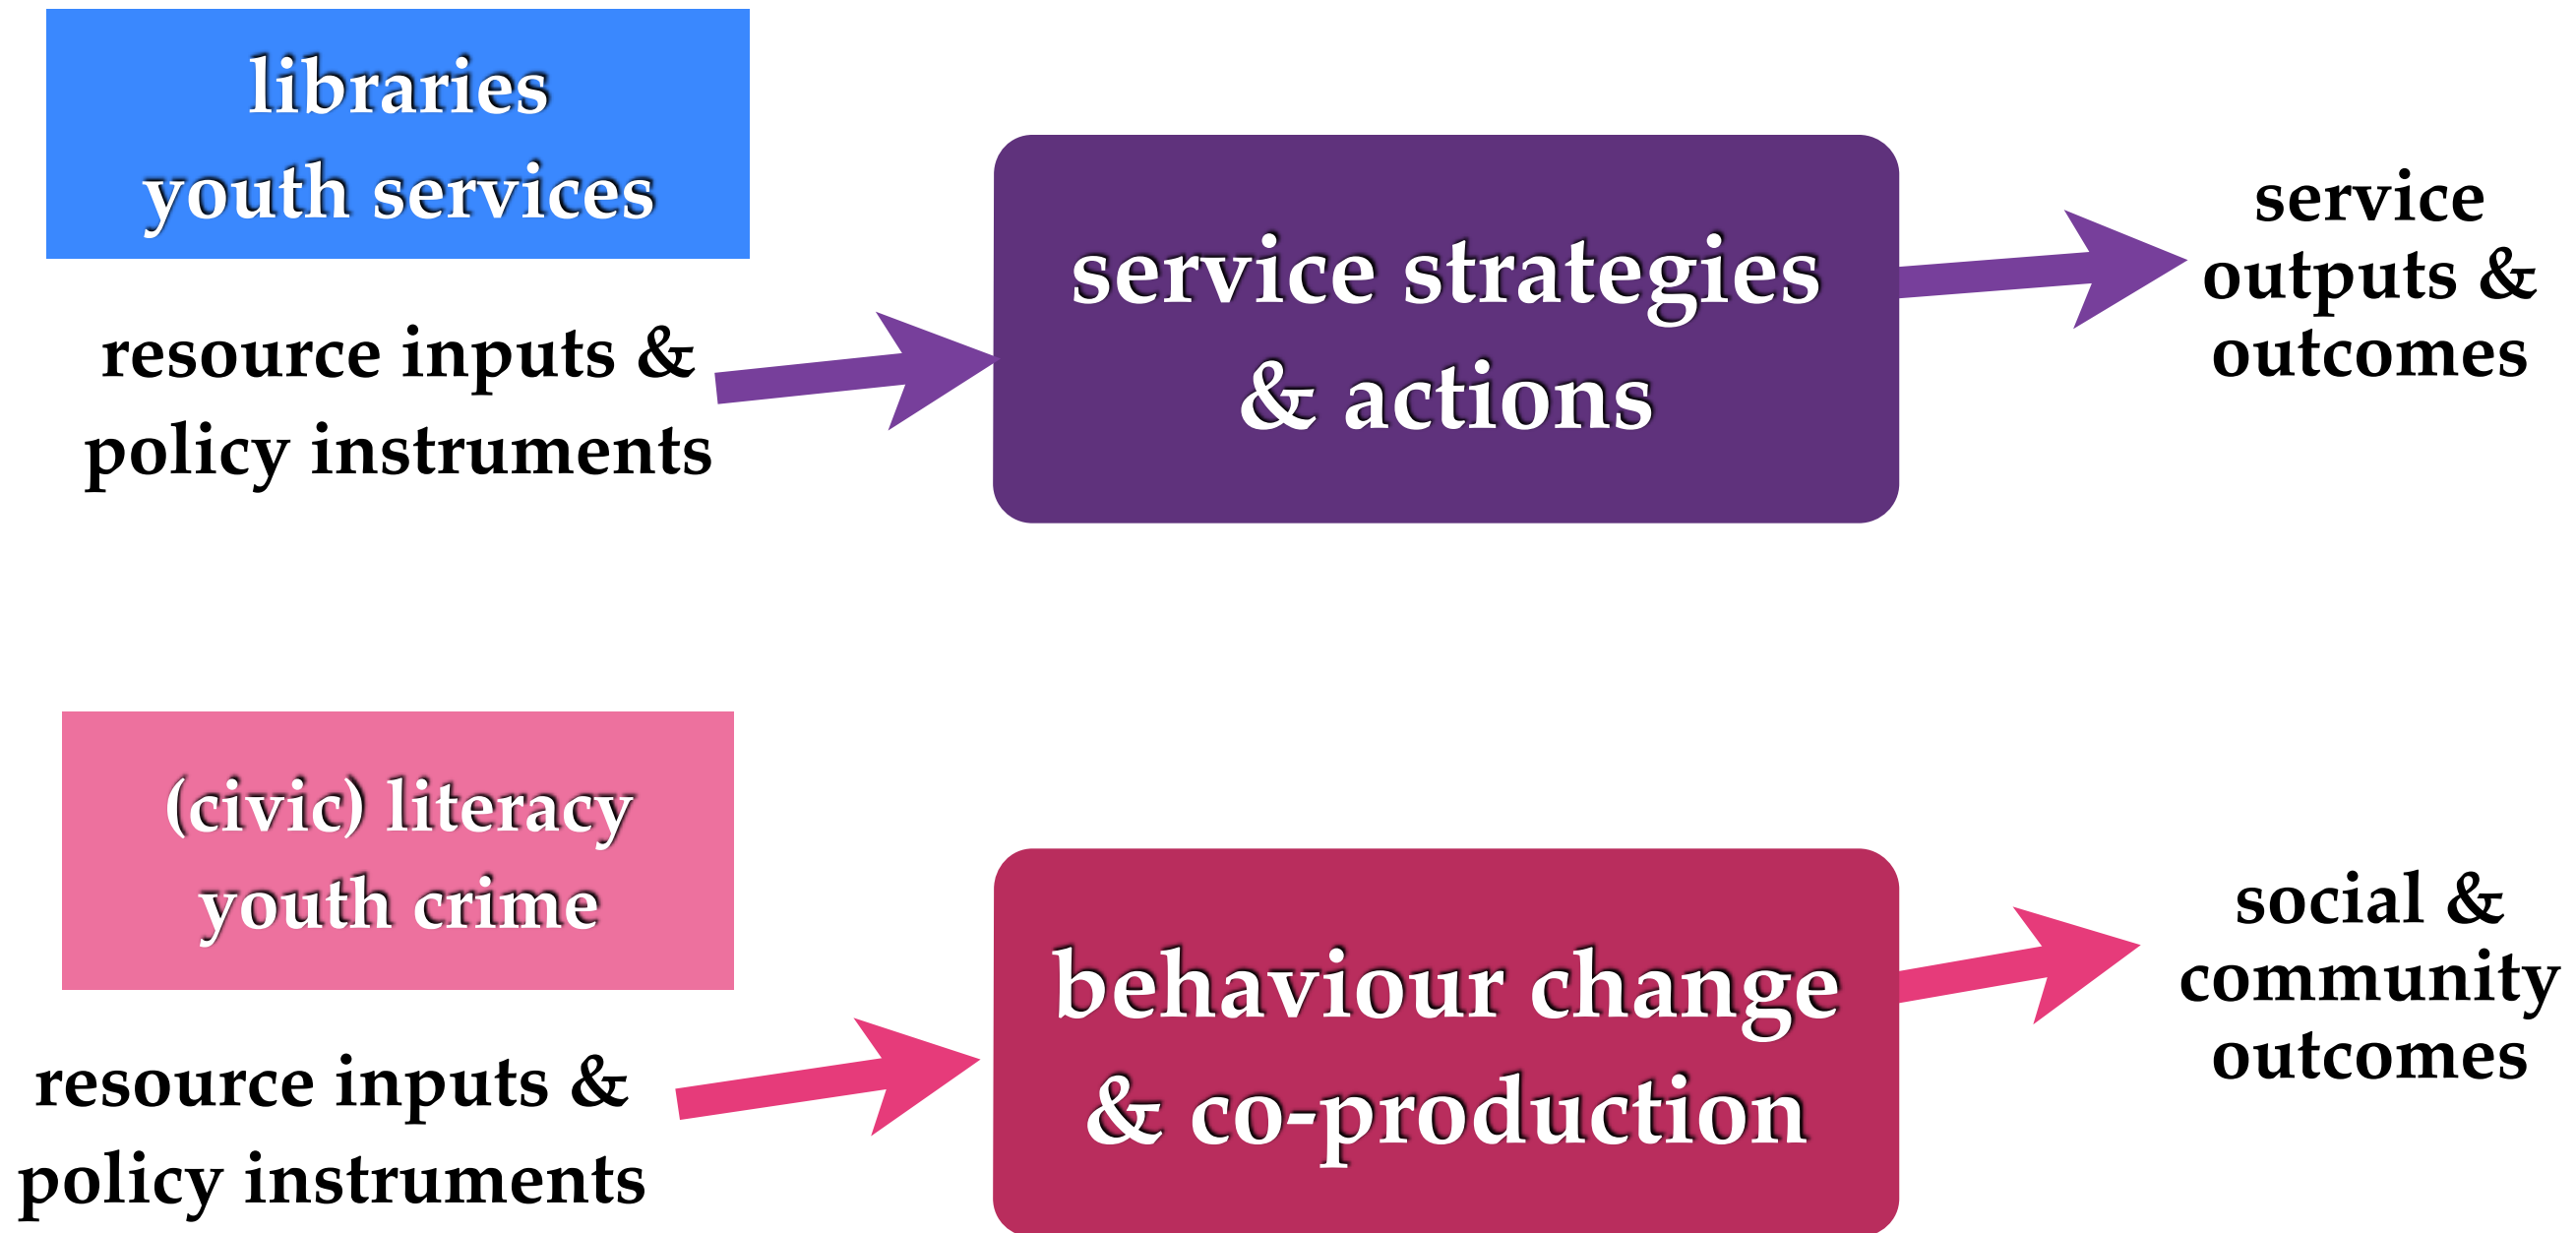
libraries
youth services

resource inputs &
policy instruments

service strategies
& actions

service
outputs &
outcomes

(civic) literacy
youth crime

resource inputs &
policy instruments

behaviour change
& co-production

social &
community
outcomes